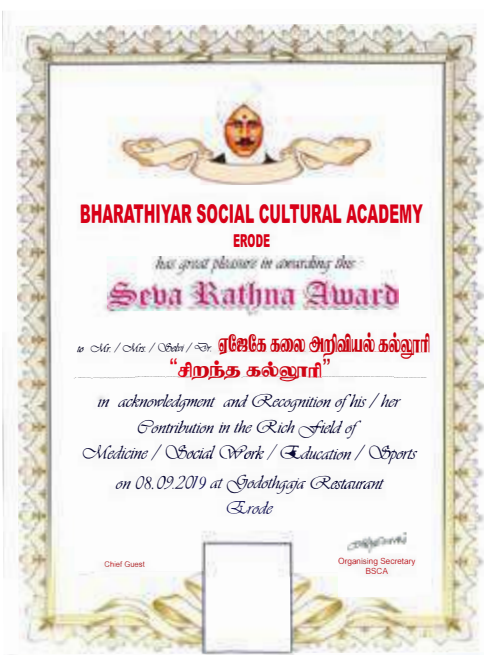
BHARATHIYAR SOCIAL CULTURAL ACADEMY
ERODE
has great pleasure in awarding the
Seva Rathna Award

to Mr. / Mrs. / Selvi / Dr. ஏஜேகே கலை அறிவியல் கல்லூரி
"சிறந்த கல்லூரி"

in acknowledgment and Recognition of his / her Contribution in the Rich Field of Medicine / Social Work / Education / Sports on 08.09.2019 at Godothgaja Restaurant Erode

Chief Guest

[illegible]
Organising Secretary
BSCA